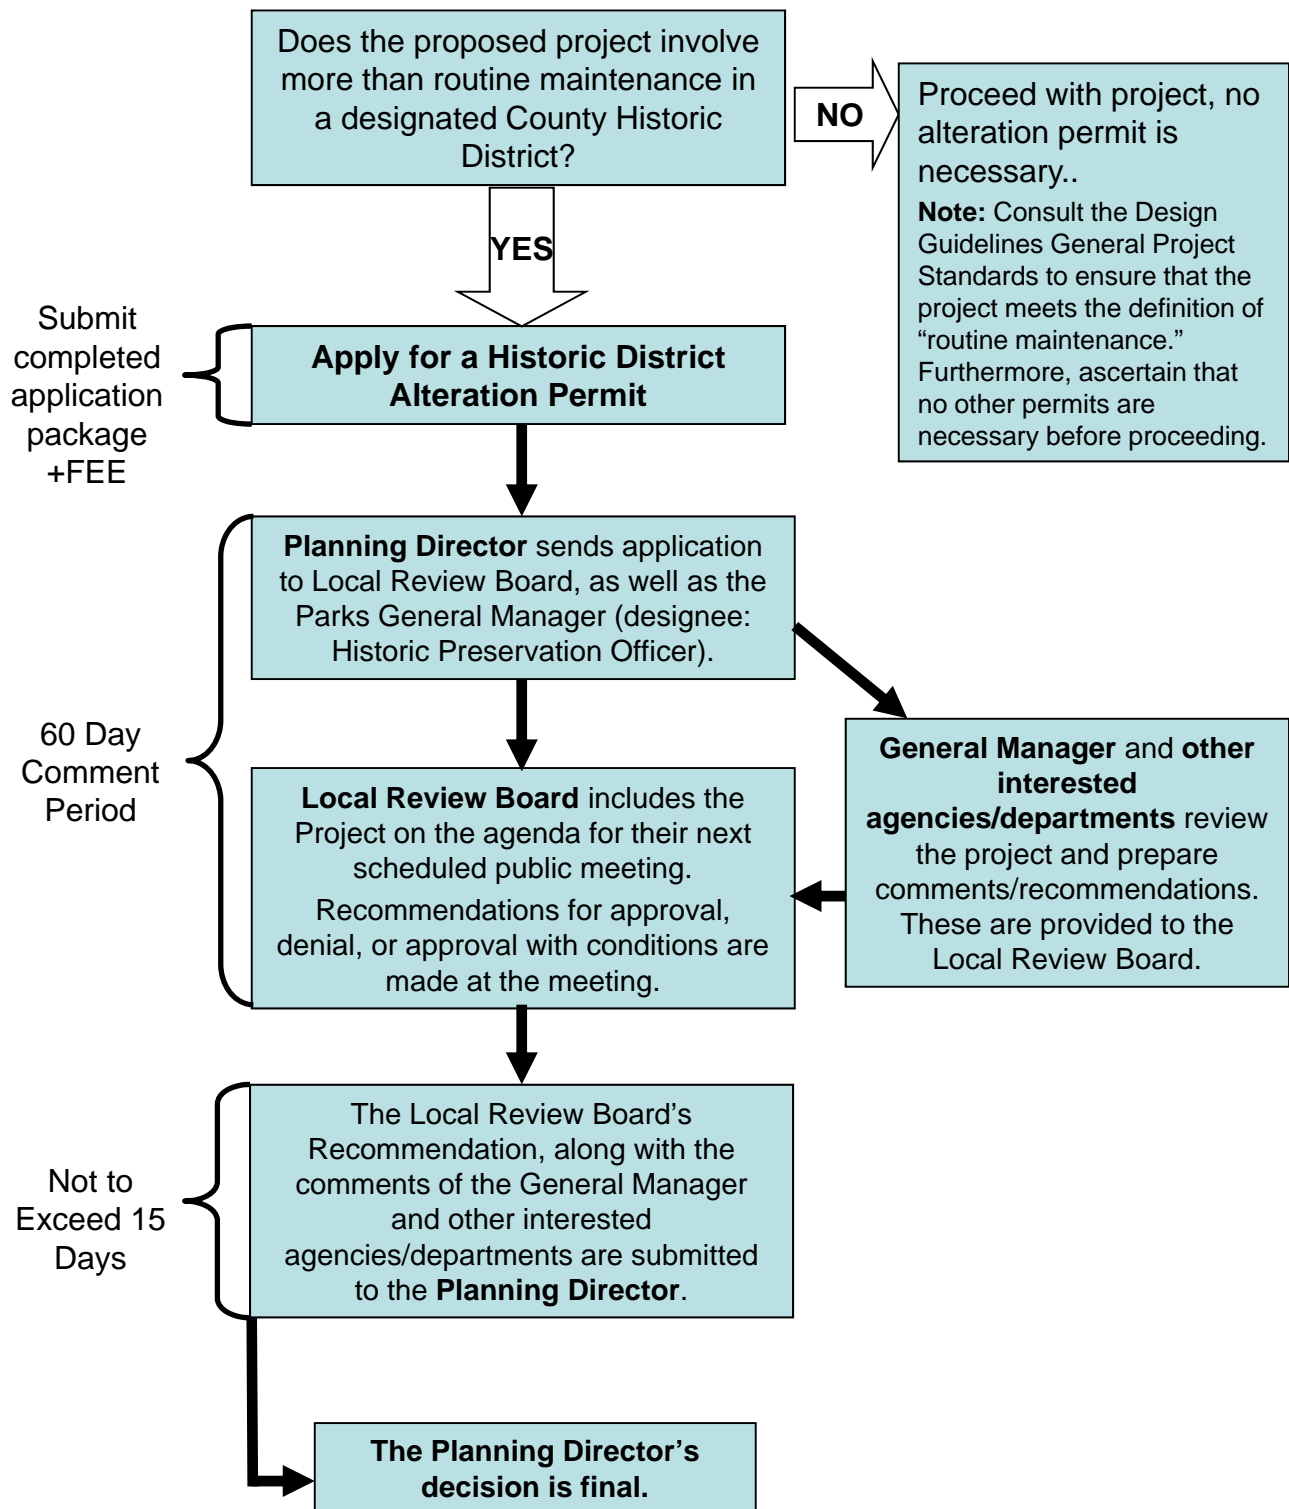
Does the proposed project involve more than routine maintenance in a designated County Historic District?

NO

Proceed with project, no alteration permit is necessary..

**Note:** Consult the Design Guidelines General Project Standards to ensure that the project meets the definition of “routine maintenance.” Furthermore, ascertain that no other permits are necessary before proceeding.

YES

Submit completed application package +FEE

**Apply for a Historic District Alteration Permit**

60 Day Comment Period

**Planning Director** sends application to Local Review Board, as well as the Parks General Manager (designee: Historic Preservation Officer).

**General Manager** and **other interested agencies/departments** review the project and prepare comments/recommendations. These are provided to the Local Review Board.

**Local Review Board** includes the Project on the agenda for their next scheduled public meeting.

Recommendations for approval, denial, or approval with conditions are made at the meeting.

Not to Exceed 15 Days

The Local Review Board’s Recommendation, along with the comments of the General Manager and other interested agencies/departments are submitted to the **Planning Director**.

**The Planning Director’s decision is final.**